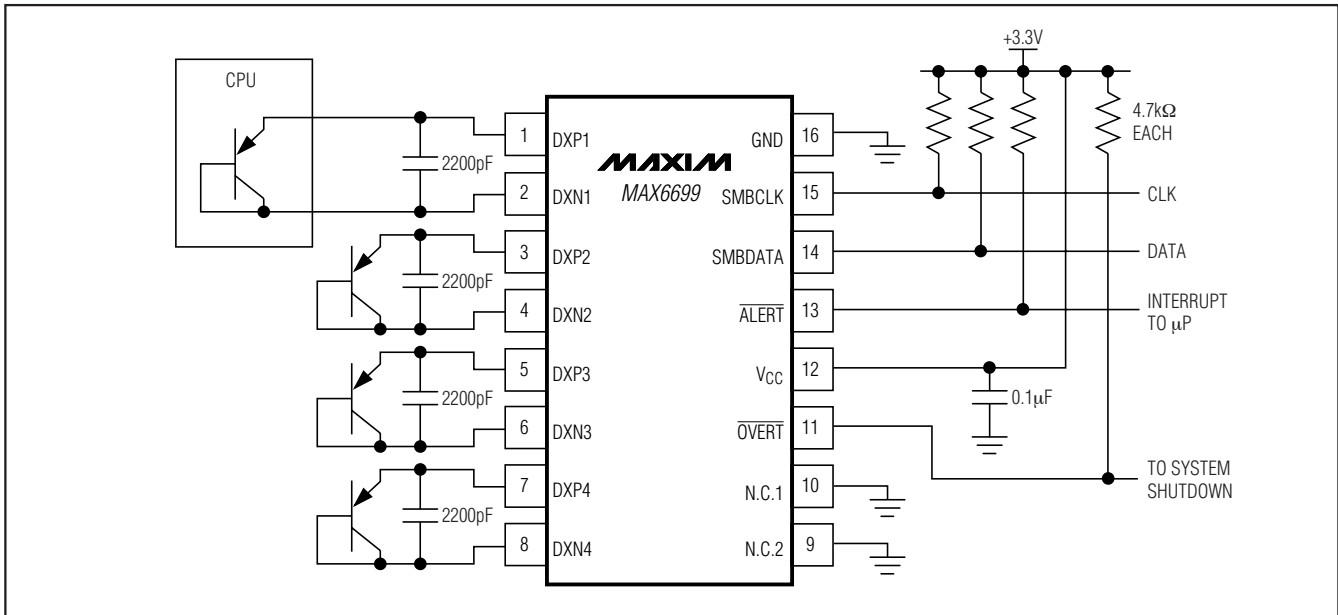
CPU

+3.3V

4.7kΩ EACH

1 DXP1
2200pF
2 DXN1
3 DXP2
2200pF
4 DXN2
5 DXP3
2200pF
6 DXN3
7 DXP4
2200pF
8 DXN4

MAXIM
MAX6699

GND 16
SMBCLK 15
SMBDATA 14
$\overline{ALERT}$ 13
$V_{CC}$ 12
$\overline{OVERT}$ 11
N.C.1 10
N.C.2 9

CLK
DATA
INTERRUPT TO μP
0.1μF
TO SYSTEM SHUTDOWN